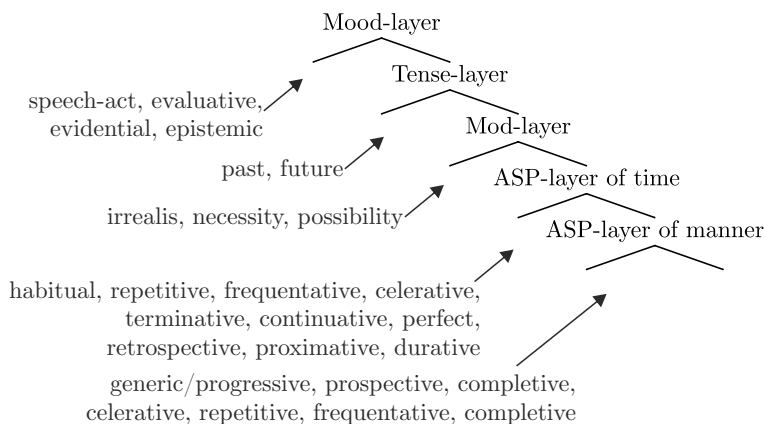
Mood-layer

Tense-layer

speech-act, evaluative, evidential, epistemic

Mod-layer

past, future

ASP-layer of time

irrealis, necessity, possibility

ASP-layer of manner

habitual, repetitive, frequentative, celerative, terminative, continuative, perfect, retrospective, proximative, durative

generic/progressive, prospective, completive, celerative, repetitive, frequentative, completive